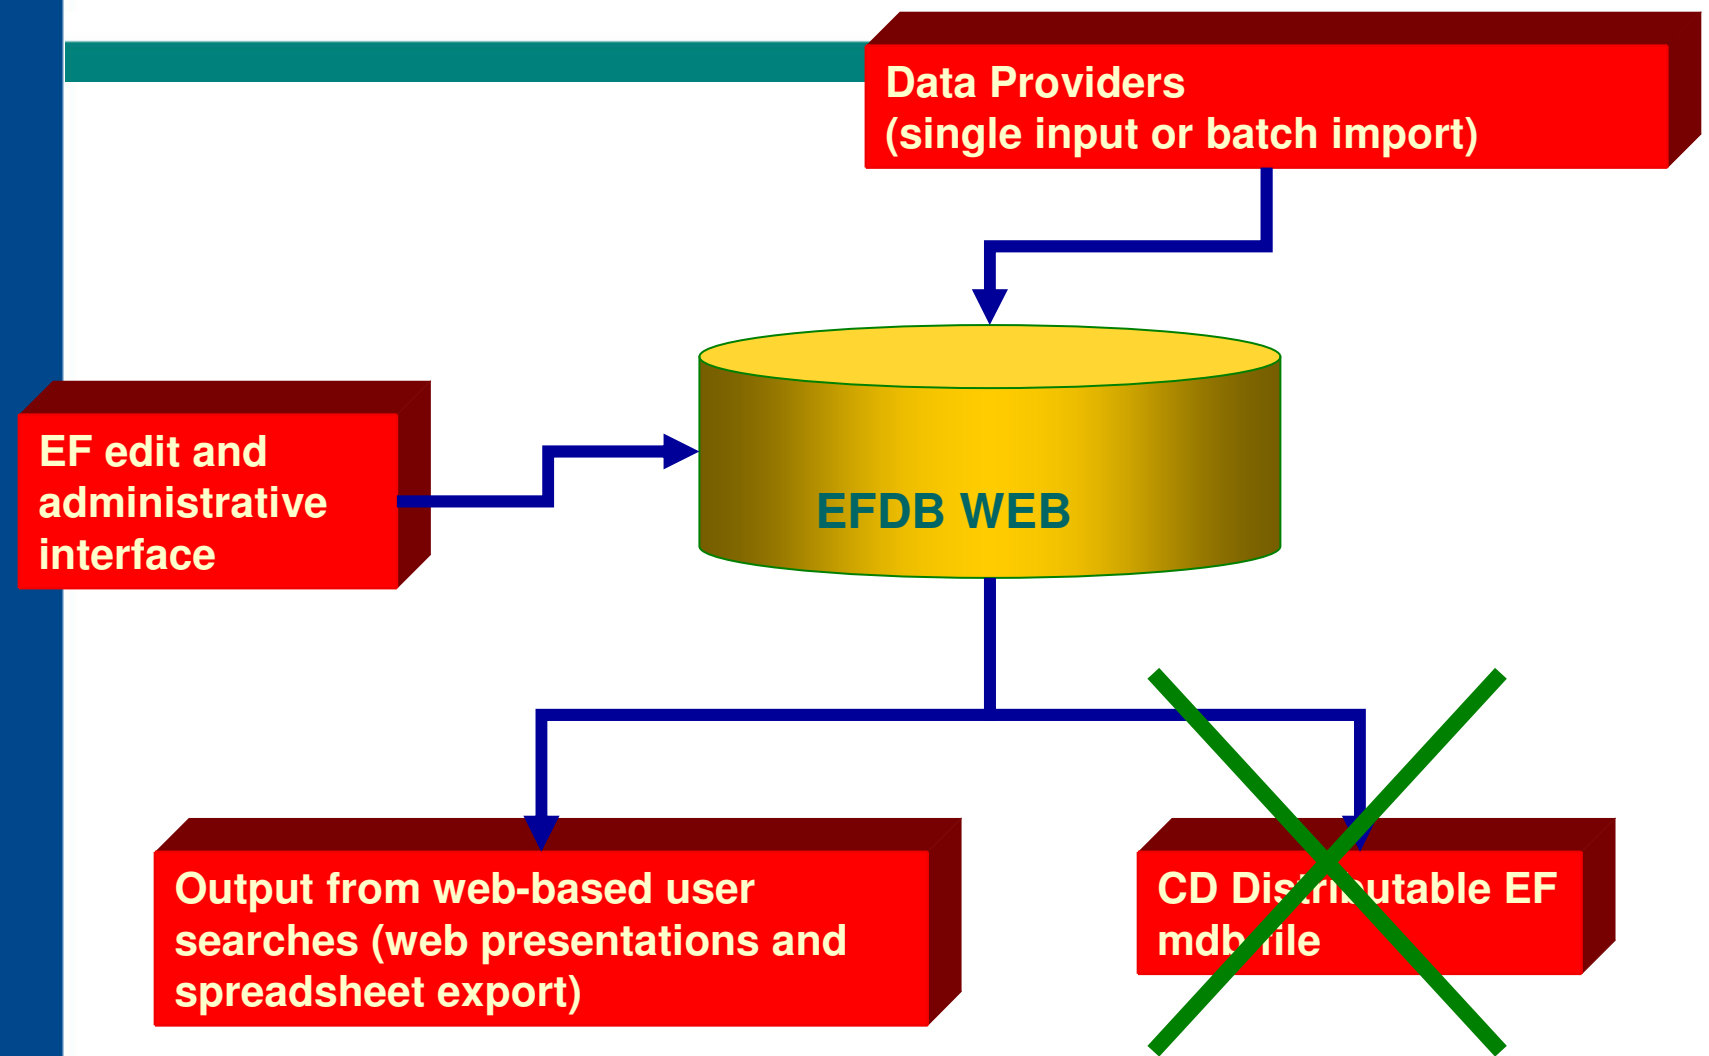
Data Providers
(single input or batch import)

EF edit and administrative interface

EFDB WEB

Output from web-based user searches (web presentations and spreadsheet export)

CD Distributable EF mdb file